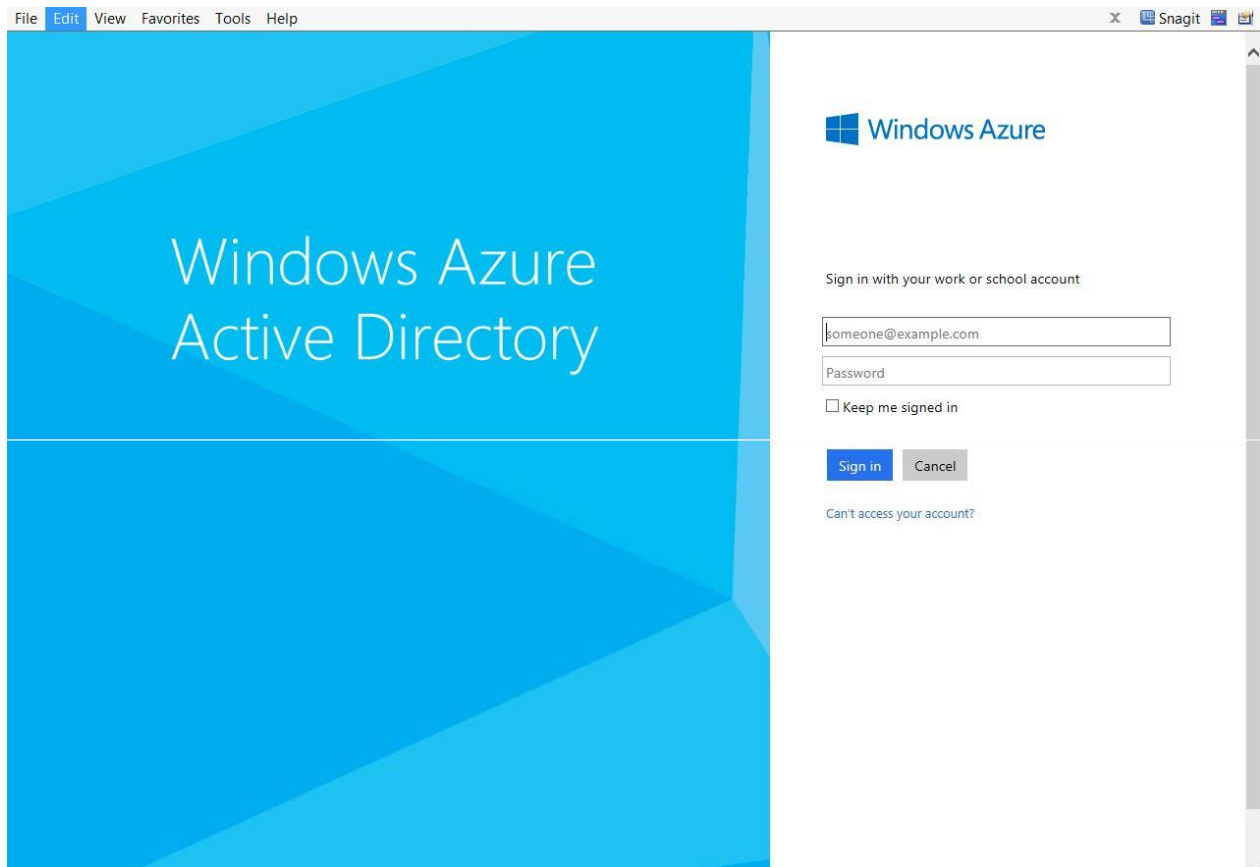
File Edit View Favorites Tools Help

x Snagit

Windows Azure Active Directory

Windows Azure

Sign in with your work or school account

someone@example.com

Password

Keep me signed in

Sign in Cancel

Can't access your account?